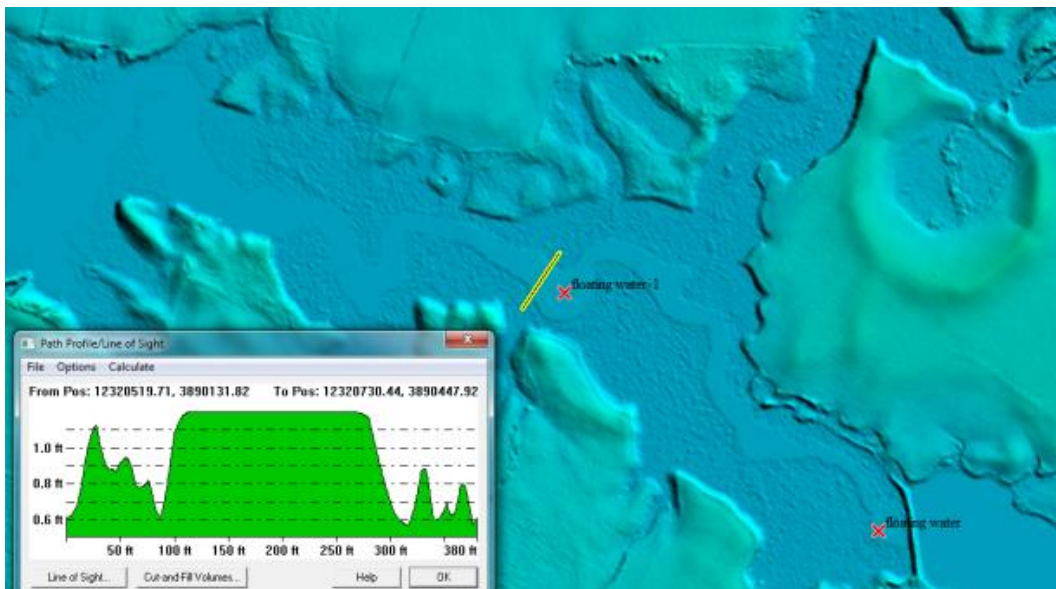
floating water-1

Path Profile/Line of Sight

File Options Calculate

From Pos: 12320519.71, 3890131.82 To Pos: 12320730.44, 3890447.92

1.0 ft
0.8 ft
0.6 ft

50 ft 100 ft 150 ft 200 ft 250 ft 300 ft 380 ft

Line of Sight... Cut-and-Fill Volumes... Help OK

floating water